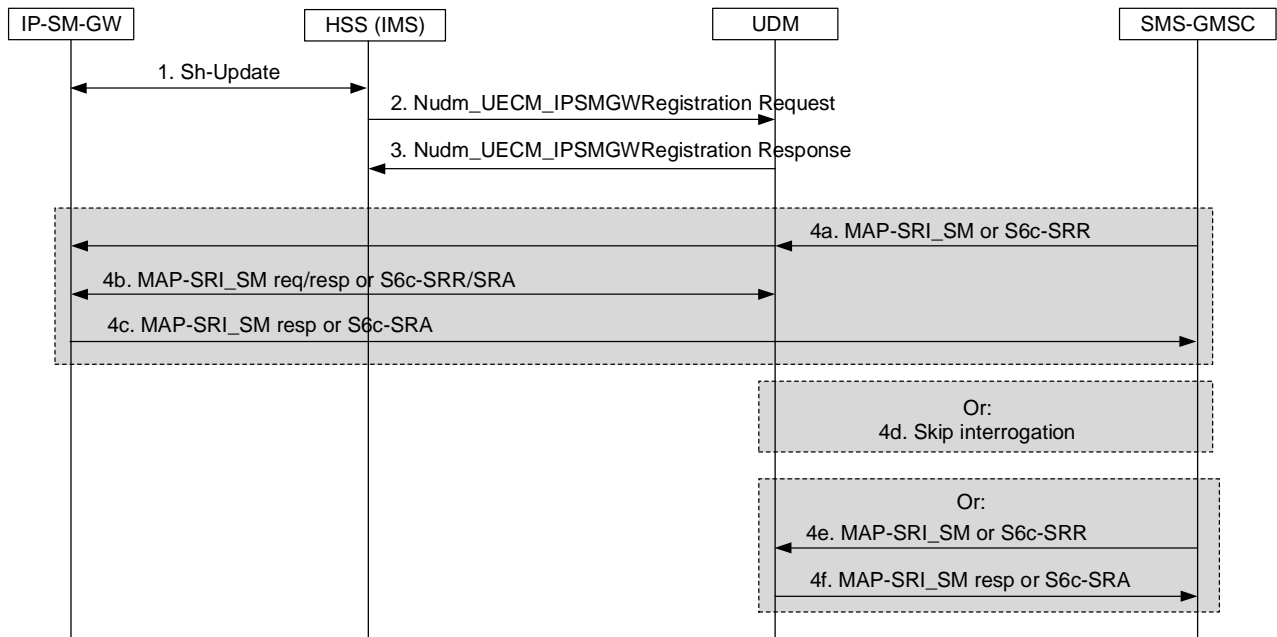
IP-SM-GW

HSS (IMS)

UDM

SMS-GMSC

1. Sh-Update

2. Nudm_UECM_IPSMGWRegistration Request

3. Nudm_UECM_IPSMGWRegistration Response

4a. MAP-SRI_SM or S6c-SRR

4b. MAP-SRI_SM req/resp or S6c-SRR/SRA

4c. MAP-SRI_SM resp or S6c-SRA

Or:
4d. Skip interrogation

Or:

4e. MAP-SRI_SM or S6c-SRR

4f. MAP-SRI_SM resp or S6c-SRA